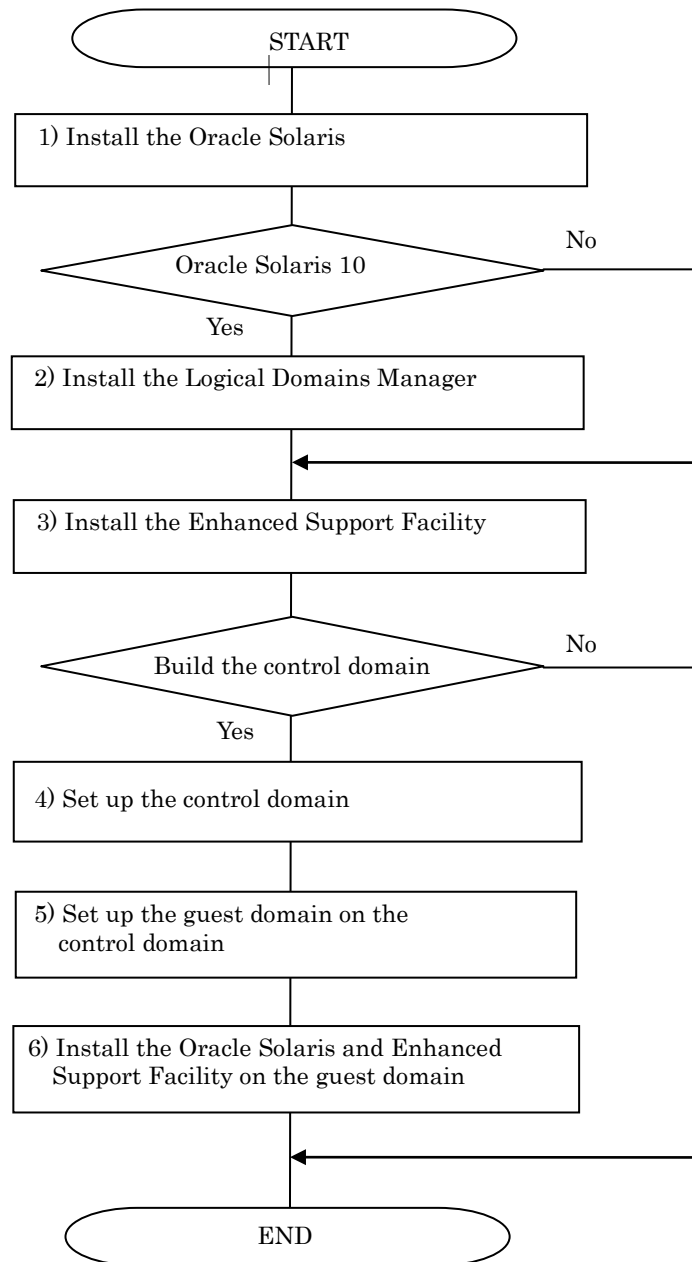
START

1) Install the Oracle Solaris

Oracle Solaris 10

No

Yes

2) Install the Logical Domains Manager

3) Install the Enhanced Support Facility

Build the control domain

No

Yes

4) Set up the control domain

5) Set up the guest domain on the control domain

6) Install the Oracle Solaris and Enhanced Support Facility on the guest domain

END